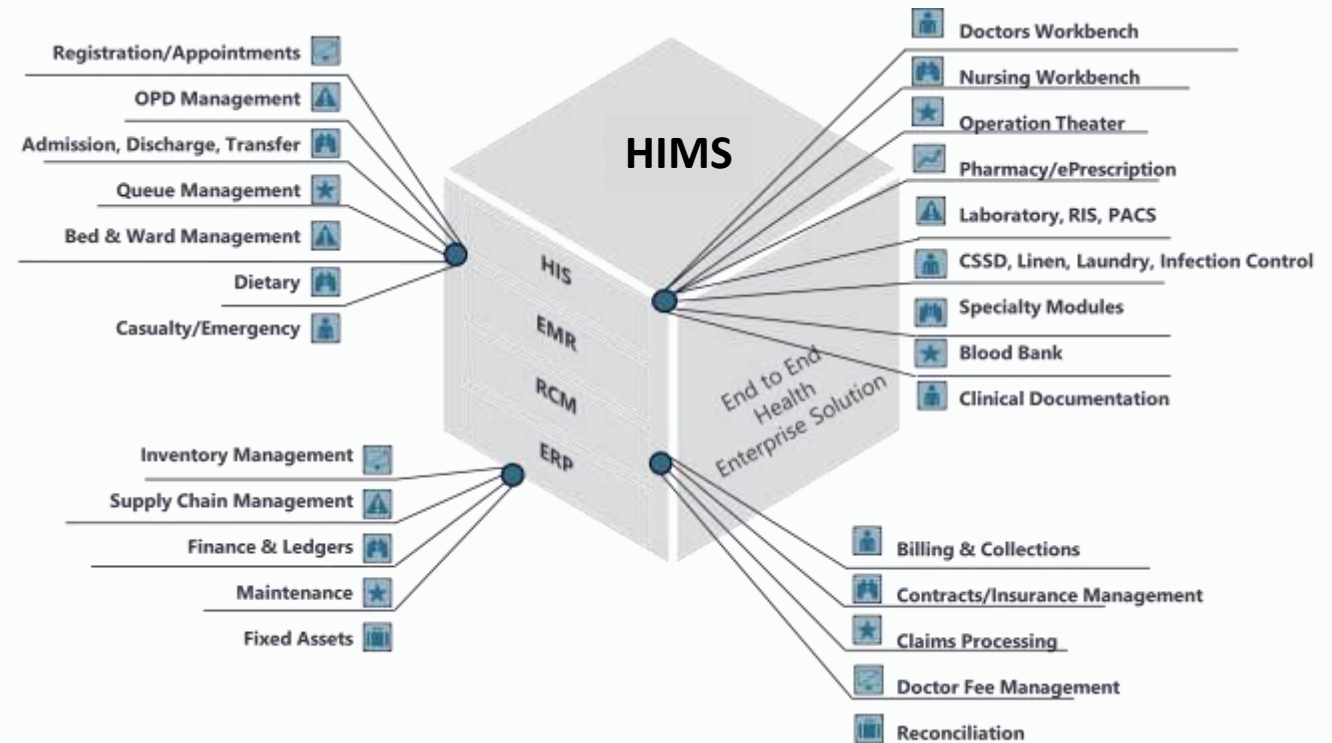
Registration/Appointments
OPD Management
Admission, Discharge, Transfer
Queue Management
Bed & Ward Management
Dietary
Casualty/Emergency

HIMS

HIS
EMR
RCM
ERP

End to End Health Enterprise Solution

Doctors Workbench
Nursing Workbench
Operation Theater
Pharmacy/ePrescription
Laboratory, RIS, PACS
CSSD, Linen, Laundry, Infection Control
Specialty Modules
Blood Bank
Clinical Documentation

Inventory Management
Supply Chain Management
Finance & Ledgers
Maintenance
Fixed Assets

Billing & Collections
Contracts/Insurance Management
Claims Processing
Doctor Fee Management
Reconciliation